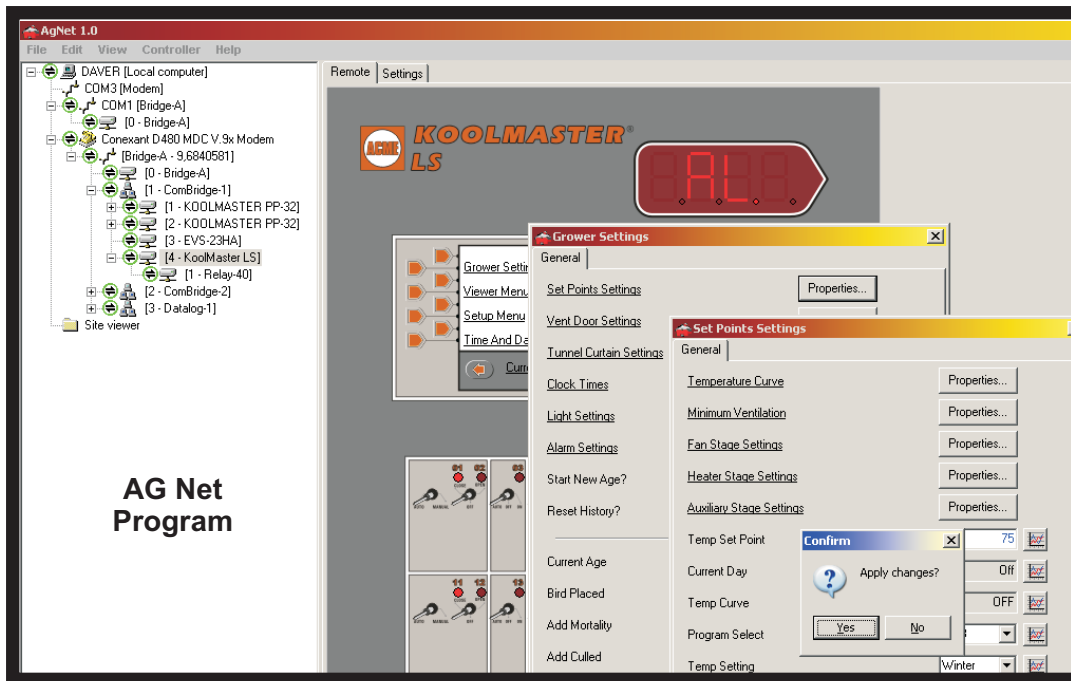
AgNet 1.0

File Edit View Controller Help

DAVER [Local computer]
COM3 [Modem]
COM1 [Bridge-A]
[0 - Bridge-A]
Conexant D480 MDC V.9x Modem
[Bridge-A - 9,6840581]
[0 - Bridge-A]
[1 - ComBridge-1]
[1 - KOOLMASTER PP-32]
[2 - KOOLMASTER PP-32]
[3 - EVS-23HA]
[4 - KoolMaster LS]
[1 - Relay-40]
[2 - ComBridge-2]
[3 - Datalog-1]
Site viewer

AG Net Program

Remote Settings

ACME KOOLMASTER® LS

AL

Grower Setti
Viewer Menu
Setup Menu
Time And Da
Curr

Grower Settings
General
Set Points Settings Properties...
Vent Door Settings
Tunnel Curtain Settings
Clock Times
Light Settings
Alarm Settings
Start New Age?
Reset History?
Current Age
Bird Placed
Add Mortality
Add Culled

Set Points Settings
General
Temperature Curve Properties...
Minimum Ventilation Properties...
Fan Stage Settings Properties...
Heater Stage Settings Properties...
Auxiliary Stage Settings Properties...
Temp Set Point 75
Current Day Off
Temp Curve OFF
Program Select
Temp Setting Winter

Confirm
Apply changes?
Yes No